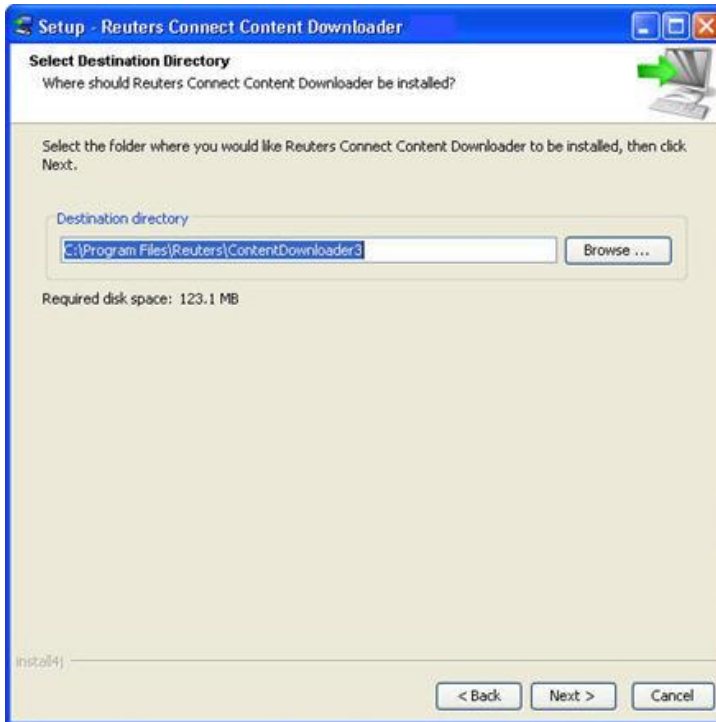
Setup - Reuters Connect Content Downloader

Select Destination Directory
Where should Reuters Connect Content Downloader be installed?

Select the folder where you would like Reuters Connect Content Downloader to be installed, then click Next.

Destination directory
C:\Program Files\Reuters\ContentDownloader3
Browse ...

Required disk space: 123.1 MB

install4j

< Back
Next >
Cancel